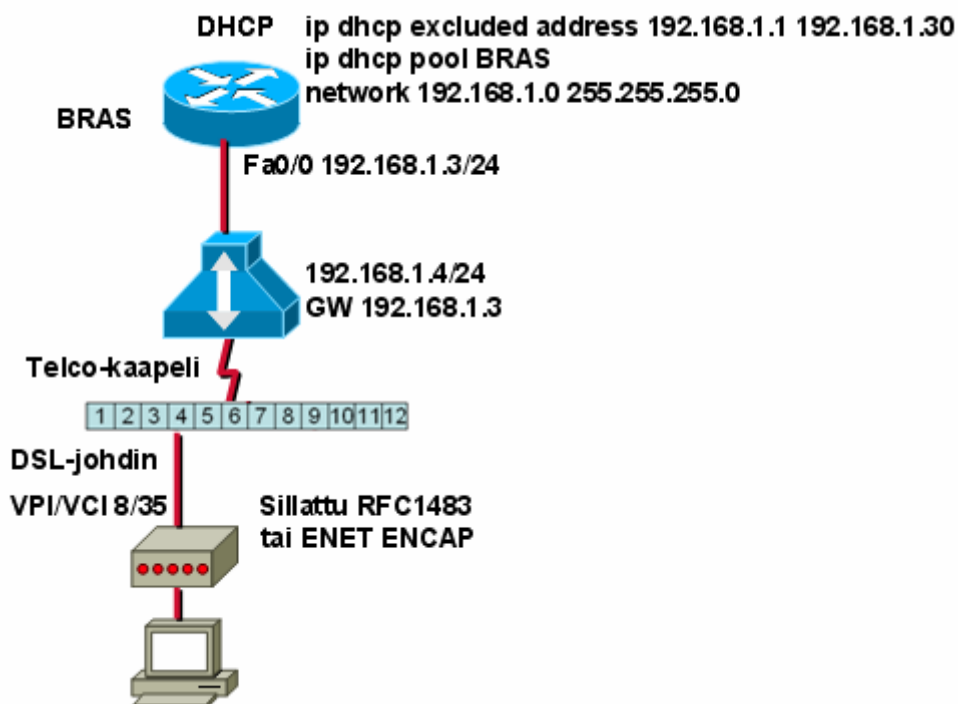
DHCP ip dhcp excluded address 192.168.1.1 192.168.1.30
ip dhcp pool BRAS
network 192.168.1.0 255.255.255.0

BRAS

Fa0/0 192.168.1.3/24

192.168.1.4/24
GW 192.168.1.3

Telco-kaapeli

1 2 3 4 5 6 7 8 9 10 11 12

DSL-johdin

VPI/VCI 8/35

Sillattu RFC1483
tai ENET ENCAP